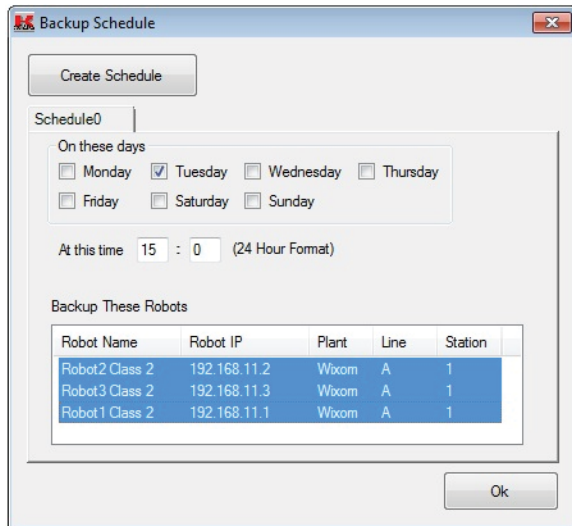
Backup Schedule

Create Schedule

Schedule0

On these days
Monday Tuesday Wednesday Thursday
Friday Saturday Sunday

At this time 15 : 0 (24 Hour Format)

Backup These Robots

| Robot Name | Robot IP | Plant | Line | Station |
|---|---|---|---|---|
| Robot2 Class 2 | 192.168.11.2 | Wixom | A | 1 |
| Robot3 Class 2 | 192.168.11.3 | Wixom | A | 1 |
| Robot1 Class 2 | 192.168.11.1 | Wixom | A | 1 |

Ok